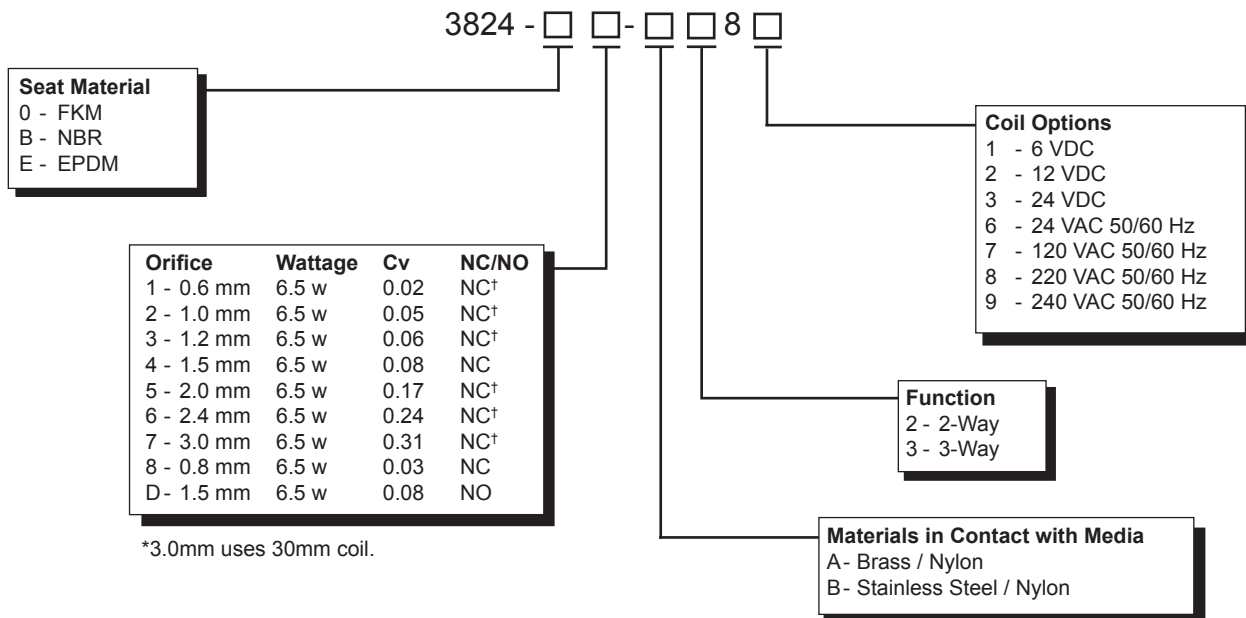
3824 - □ □- □ □ 8 □

**Seat Material**
0 - FKM
B - NBR
E - EPDM

| Orifice | Wattage | Cv | NC/NO |
|---|---|---|---|
| 1 - 0.6 mm | 6.5 w | 0.02 | NC† |
| 2 - 1.0 mm | 6.5 w | 0.05 | NC† |
| 3 - 1.2 mm | 6.5 w | 0.06 | NC† |
| 4 - 1.5 mm | 6.5 w | 0.08 | NC |
| 5 - 2.0 mm | 6.5 w | 0.17 | NC† |
| 6 - 2.4 mm | 6.5 w | 0.24 | NC† |
| 7 - 3.0 mm | 6.5 w | 0.31 | NC† |
| 8 - 0.8 mm | 6.5 w | 0.03 | NC |
| D- 1.5 mm | 6.5 w | 0.08 | NO |

*3.0mm uses 30mm coil.

**Coil Options**
1 - 6 VDC
2 - 12 VDC
3 - 24 VDC
6 - 24 VAC 50/60 Hz
7 - 120 VAC 50/60 Hz
8 - 220 VAC 50/60 Hz
9 - 240 VAC 50/60 Hz

**Function**
2 - 2-Way
3 - 3-Way

**Materials in Contact with Media**
A- Brass / Nylon
B- Stainless Steel / Nylon